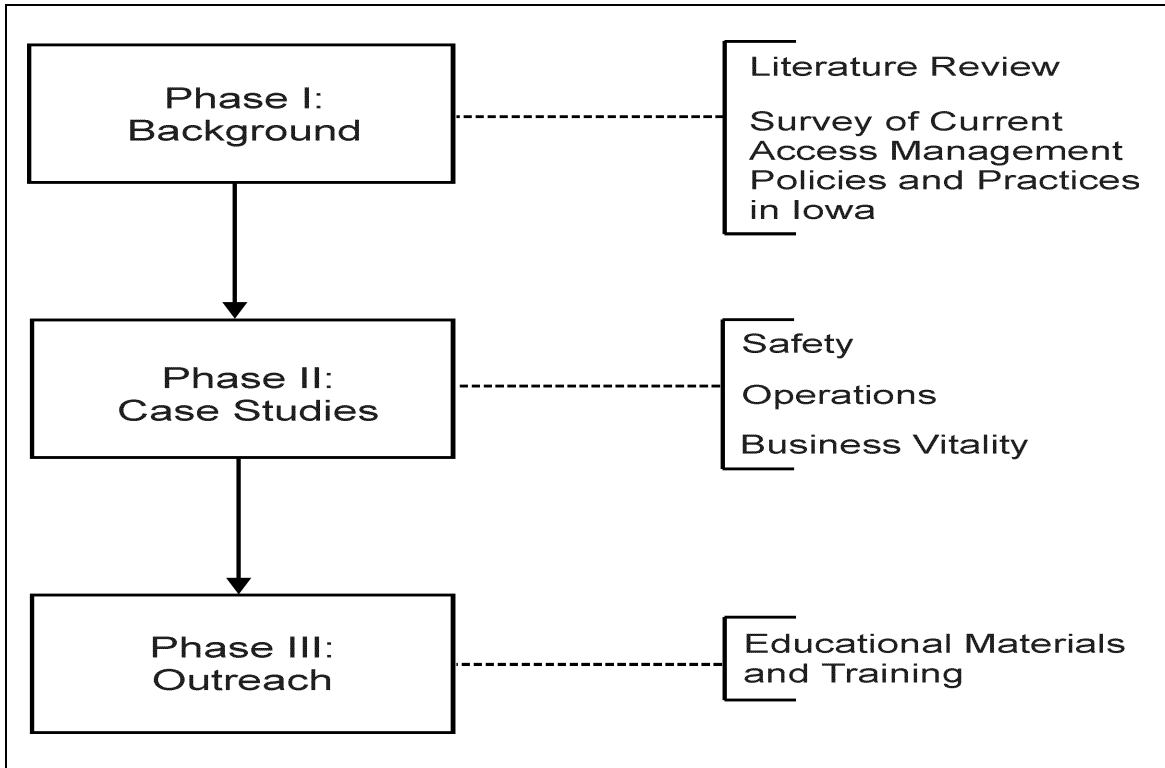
Phase I: Background

Literature Review

Survey of Current Access Management Policies and Practices in Iowa

Phase II: Case Studies

Safety

Operations

Business Vitality

Phase III: Outreach

Educational Materials and Training